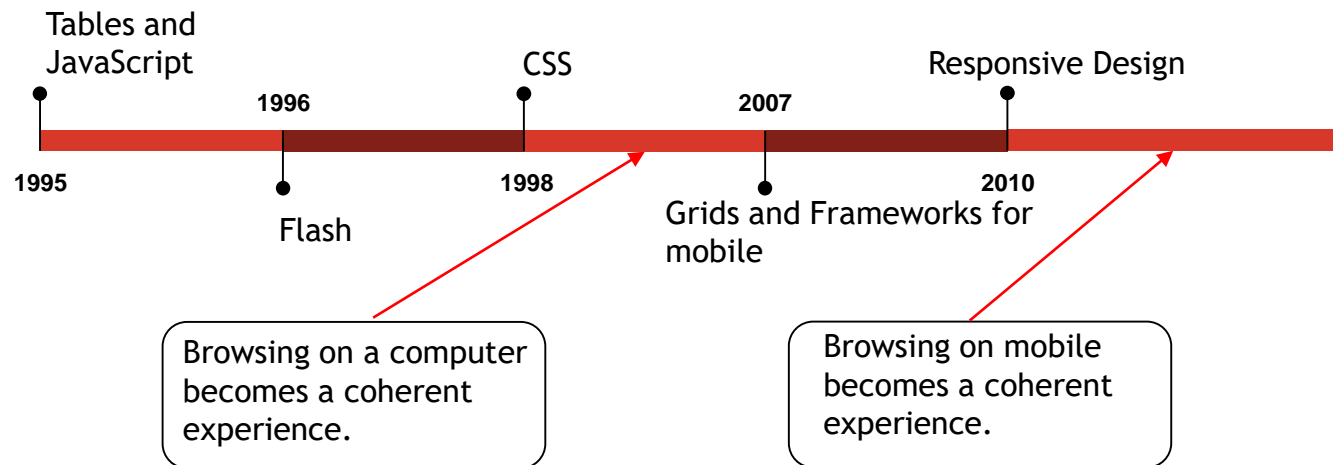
Tables and JavaScript

1996

CSS

2007

Responsive Design

1995

1998

2010

Flash

Grids and Frameworks for mobile

Browsing on a computer becomes a coherent experience.

Browsing on mobile becomes a coherent experience.